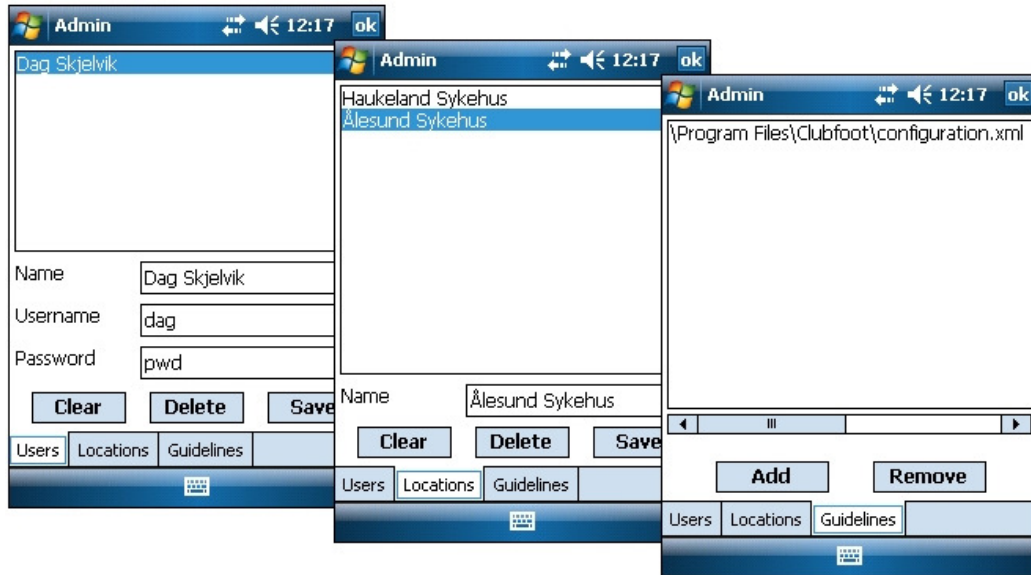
Admin 12:17 ok

Dag Skjelvik

Name Dag Skjelvik

Username dag

Password pwd

Clear Delete Save

Users Locations Guidelines

Admin 12:17 ok

Haukeland Sykehus
Ålesund Sykehus

Name Ålesund Sykehus

Clear Delete Save

Users Locations Guidelines

Admin 12:17 ok

\Program Files\Clubfoot\configuration.xml

Add Remove

Users Locations Guidelines